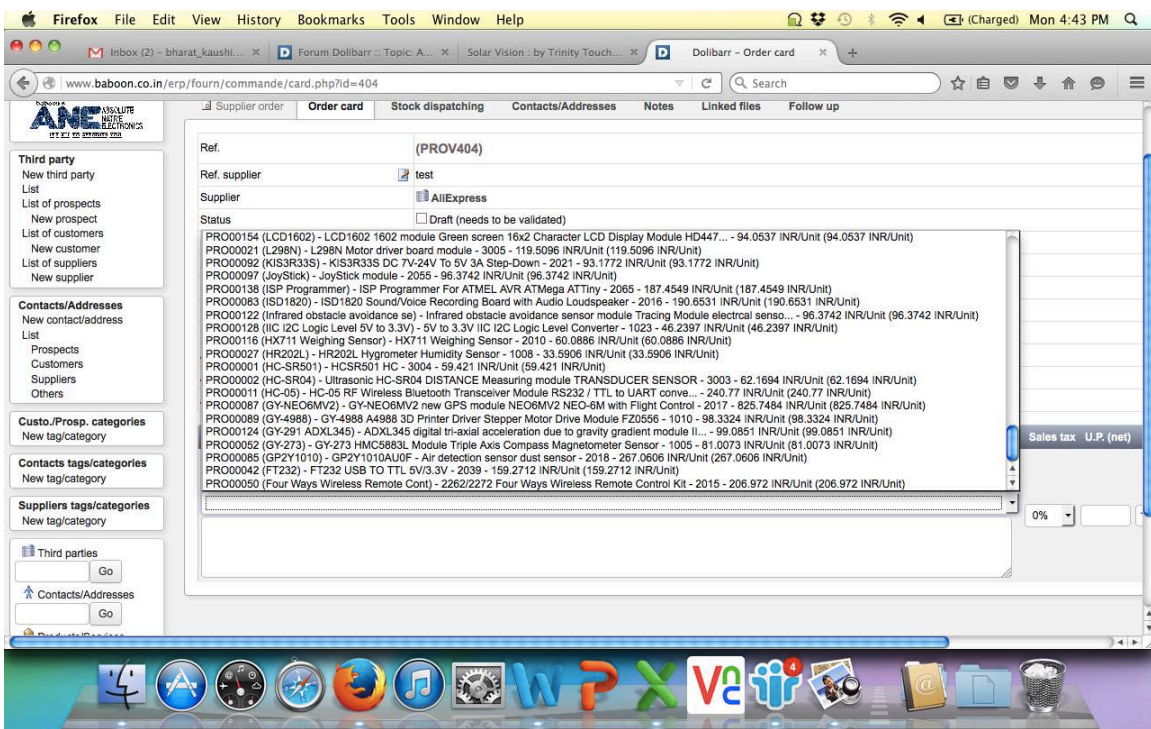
Firefox File Edit View History Bookmarks Tools Window Help

(Charged) Mon 4:43 PM

Inbox (2) - bharat_kaushi... ×
Forum Dolibarr :: Topic: A... ×
Solar Vision : by Trinity Touch... ×
Dolibarr – Order card ×

www.baboon.co.in/erp/fourn/commande/card.php?id=404

Search

ANE ABSOLUTE NATURE ELECTRONICS

Supplier order | Order card | Stock dispatching | Contacts/Addresses | Notes | Linked files | Follow up

Third party
New third party
List
List of prospects
New prospect
List of customers
New customer
List of suppliers
New supplier

Contacts/Addresses
New contact/address
List
Prospects
Customers
Suppliers
Others

Custo./Prosp. categories
New tag/category

Contacts tags/categories
New tag/category

Suppliers tags/categories
New tag/category

Third parties
Go

Contacts/Addresses
Go

Ref. (PROV404)
Ref. supplier test
Supplier AliExpress
Status Draft (needs to be validated)

PRO00154 (LCD1602) - LCD1602 1602 module Green screen 16x2 Character LCD Display Module HD447... - 94.0537 INR/Unit (94.0537 INR/Unit)
PRO00021 (L298N) - L298N Motor driver board module - 3005 - 119.5096 INR/Unit (119.5096 INR/Unit)
PRO00092 (KIS3R33S) - KIS3R33S DC 7V-24V To 5V 3A Step-Down - 2021 - 93.1772 INR/Unit (93.1772 INR/Unit)
PRO00097 (JoyStick) - JoyStick module - 2055 - 96.3742 INR/Unit (96.3742 INR/Unit)
PRO00138 (ISP Programmer) - ISP Programmer For ATMEL AVR ATMega ATTiny - 2065 - 187.4549 INR/Unit (187.4549 INR/Unit)
PRO00083 (ISD1820) - ISD1820 Sound/Voice Recording Board with Audio Loudspeaker - 2016 - 190.6531 INR/Unit (190.6531 INR/Unit)
PRO00122 (Infrared obstacle avoidance se) - Infrared obstacle avoidance sensor module Tracing Module electrcal senso... - 96.3742 INR/Unit (96.3742 INR/Unit)
PRO00128 (IIC I2C Logic Level 5V to 3.3V) - 5V to 3.3V IIC I2C Logic Level Converter - 1023 - 46.2397 INR/Unit (46.2397 INR/Unit)
PRO00116 (HX711 Weighing Sensor) - HX711 Weighing Sensor - 2010 - 60.0886 INR/Unit (60.0886 INR/Unit)
PRO00027 (HR202L) - HR202L Hygrometer Humidity Sensor - 1008 - 33.5906 INR/Unit (33.5906 INR/Unit)
PRO00001 (HC-SR501) - HCSR501 HC - 3004 - 59.421 INR/Unit (59.421 INR/Unit)
PRO00002 (HC-SR04) - Ultrasonic HC-SR04 DISTANCE Measuring module TRANSDUCER SENSOR - 3003 - 62.1694 INR/Unit (62.1694 INR/Unit)
PRO00011 (HC-05) - HC-05 RF Wireless Bluetooth Transceiver Module RS232 / TTL to UART conve... - 240.77 INR/Unit (240.77 INR/Unit)
PRO00087 (GY-NEO6MV2) - GY-NEO6MV2 new GPS module NEO6MV2 NEO-6M with Flight Control - 2017 - 825.7484 INR/Unit (825.7484 INR/Unit)
PRO00089 (GY-4988) - GY-4988 A4988 3D Printer Driver Stepper Motor Drive Module FZ0556 - 1010 - 98.3324 INR/Unit (98.3324 INR/Unit)
PRO00124 (GY-291 ADXL345) - ADXL345 digital tri-axial acceleration due to gravity gradient module II... - 99.0851 INR/Unit (99.0851 INR/Unit)
PRO00052 (GY-273) - GY-273 HMC5883L Module Triple Axis Compass Magnetometer Sensor - 1005 - 81.0073 INR/Unit (81.0073 INR/Unit)
PRO00085 (GP2Y1010) - GP2Y1010AU0F - Air detection sensor dust sensor - 2018 - 267.0606 INR/Unit (267.0606 INR/Unit)
PRO00042 (FT232) - FT232 USB TO TTL 5V/3.3V - 2039 - 159.2712 INR/Unit (159.2712 INR/Unit)
PRO00050 (Four Ways Wireless Remote Cont) - 2262/2272 Four Ways Wireless Remote Control Kit - 2015 - 206.972 INR/Unit (206.972 INR/Unit)

Sales tax U.P. (net)
0%

4